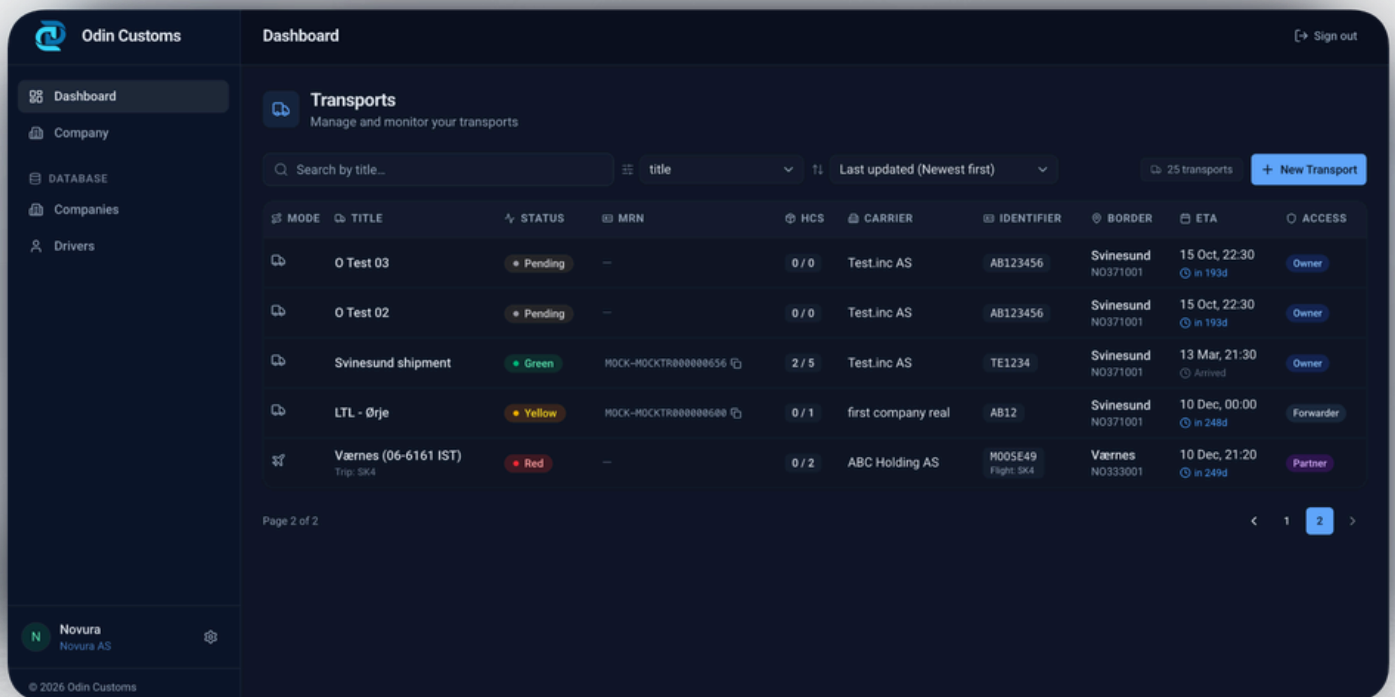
Odin Customs

Dashboard

Company

DATABASE

Companies

Drivers

N Novura
Novura AS

© 2026 Odin Customs

Dashboard

Sign out

Transports
Manage and monitor your transports

Search by title...

title

Last updated (Newest first)

25 transports

+ New Transport

| MODE | TITLE | STATUS | MRN | HCS | CARRIER | IDENTIFIER | BORDER | ETA | ACCESS |
|---|---|---|---|---|---|---|---|---|---|
| | O Test 03 | Pending | — | 0 / 0 | Test.inc AS | AB123456 | Svinesund NO371001 | 15 Oct, 22:30 in 193d | Owner |
| | O Test 02 | Pending | — | 0 / 0 | Test.inc AS | AB123456 | Svinesund NO371001 | 15 Oct, 22:30 in 193d | Owner |
| | Svinesund shipment | Green | MOCK-MOCKTR000000656 | 2 / 5 | Test.inc AS | TE1234 | Svinesund NO371001 | 13 Mar, 21:30 Arrived | Owner |
| | LTL - Ørje | Yellow | MOCK-MOCKTR000000600 | 0 / 1 | first company real | AB12 | Svinesund NO371001 | 10 Dec, 00:00 in 248d | Forwarder |
| | Værnes (06-6161 IST) Trip: SK4 | Red | — | 0 / 2 | ABC Holding AS | MOOSE49 Flight: SK4 | Værnes NO333001 | 10 Dec, 21:20 in 249d | Partner |

Page 2 of 2

1 2